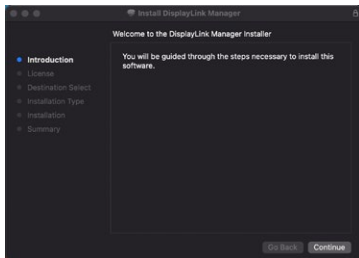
Install DisplayLink Manager

Welcome to the DisplayLink Manager Installer

Introduction
License
Destination Select
Installation Type
Installation
Summary

You will be guided through the steps necessary to install this software.

Go Back
Continue